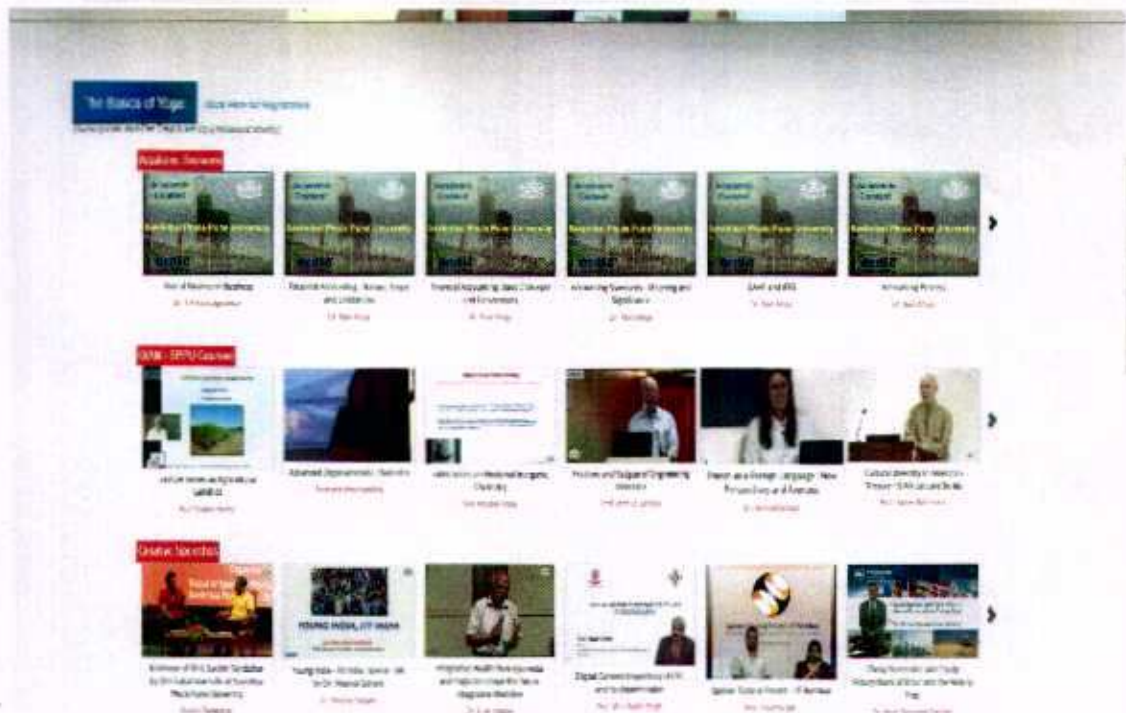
The Basics of Yoga Click Here for Registration

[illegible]

Academic Courses

Academic Content
Savitribai Phule Pune University

Academic Content
Savitribai Phule Pune University

Academic Content
Savitribai Phule Pune University

Academic Content
Savitribai Phule Pune University

Academic Content
Savitribai Phule Pune University

Academic Content
Savitribai Phule Pune University

Role of Women in Business
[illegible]

Financial Accounting - Nature, Scope and Limitations
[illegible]

Financial Accounting: Basic Concepts and Conventions
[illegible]

Accounting Standards - Meaning and Significance
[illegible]

GAAP and IFRS
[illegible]

Accounting Process
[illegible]

GIAN - SPPU Courses

Lecture Series on Agricultural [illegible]
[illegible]

Advanced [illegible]
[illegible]

Lecture Series on Medicinal Inorganic Chemistry
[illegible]

Practices and Subjects of Engineering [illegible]
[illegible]

Spanish as a Foreign Language: New Perspectives and Methods
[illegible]

Cultural Diversity in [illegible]
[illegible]

Creative Specials

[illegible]
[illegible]

Young India - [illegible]
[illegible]

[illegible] Health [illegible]
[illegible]

Digital Content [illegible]
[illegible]

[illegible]
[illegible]

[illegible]
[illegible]